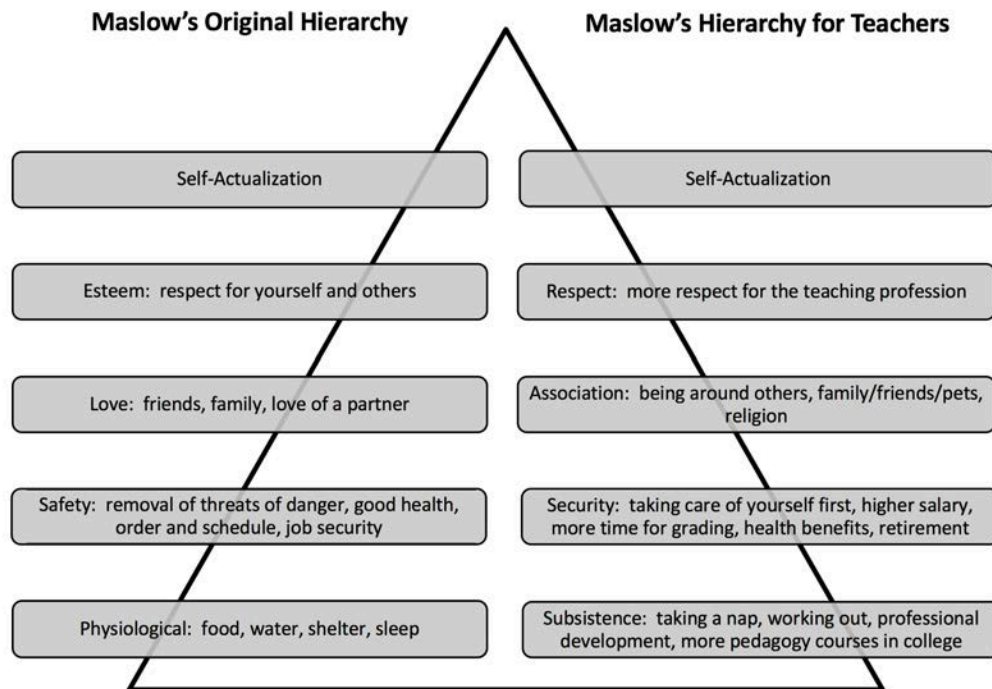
Maslow's Original Hierarchy

Self-Actualization

Esteem: respect for yourself and others

Love: friends, family, love of a partner

Safety: removal of threats of danger, good health, order and schedule, job security

Physiological: food, water, shelter, sleep

Maslow's Hierarchy for Teachers

Self-Actualization

Respect: more respect for the teaching profession

Association: being around others, family/friends/pets, religion

Security: taking care of yourself first, higher salary, more time for grading, health benefits, retirement

Subsistence: taking a nap, working out, professional development, more pedagogy courses in college